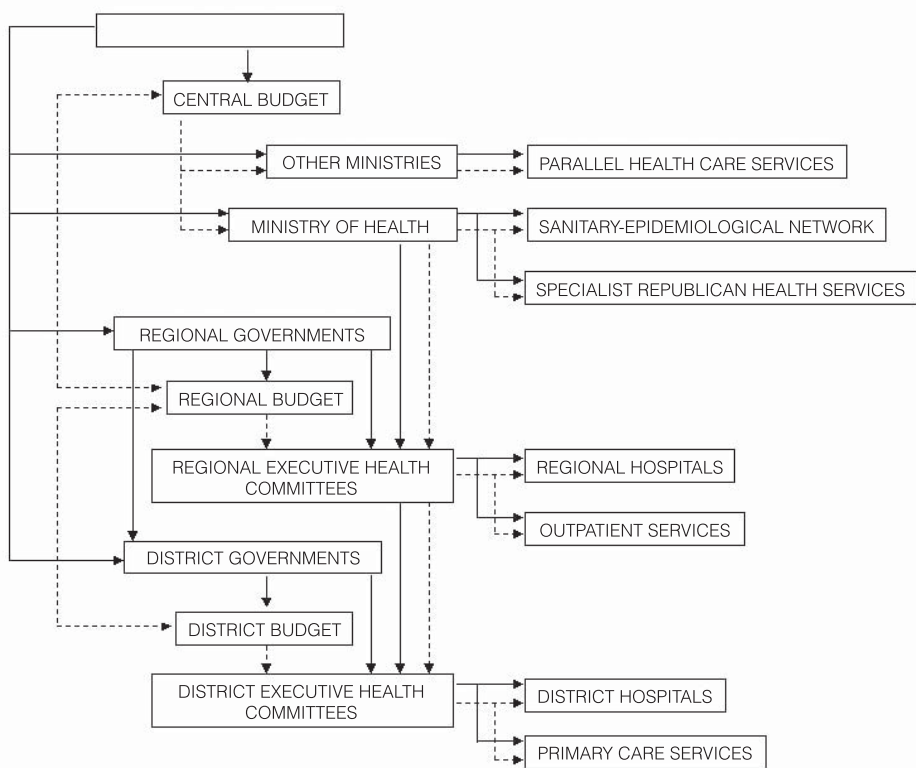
CENTRAL BUDGET

OTHER MINISTRIES

PARALLEL HEALTH CARE SERVICES

MINISTRY OF HEALTH

SANITARY-EPIDEMIOLOGICAL NETWORK

SPECIALIST REPUBLICAN HEALTH SERVICES

REGIONAL GOVERNMENTS

REGIONAL BUDGET

REGIONAL EXECUTIVE HEALTH COMMITTEES

REGIONAL HOSPITALS

OUTPATIENT SERVICES

DISTRICT GOVERNMENTS

DISTRICT BUDGET

DISTRICT EXECUTIVE HEALTH COMMITTEES

DISTRICT HOSPITALS

PRIMARY CARE SERVICES